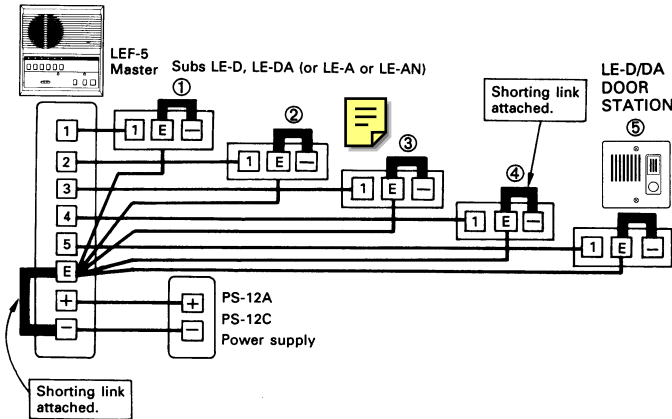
LEF-5 Master

Subs LE-D, LE-DA (or LE-A or LE-AN)

①

1 E —

②

1 E —

③

1 E —

Shorting link attached.

④

1 E —

LE-D/DA DOOR STATION

⑤

1 E —

1

2

3

4

5

E

+

—

+

—

PS-12A

PS-12C

Power supply

Shorting link attached.